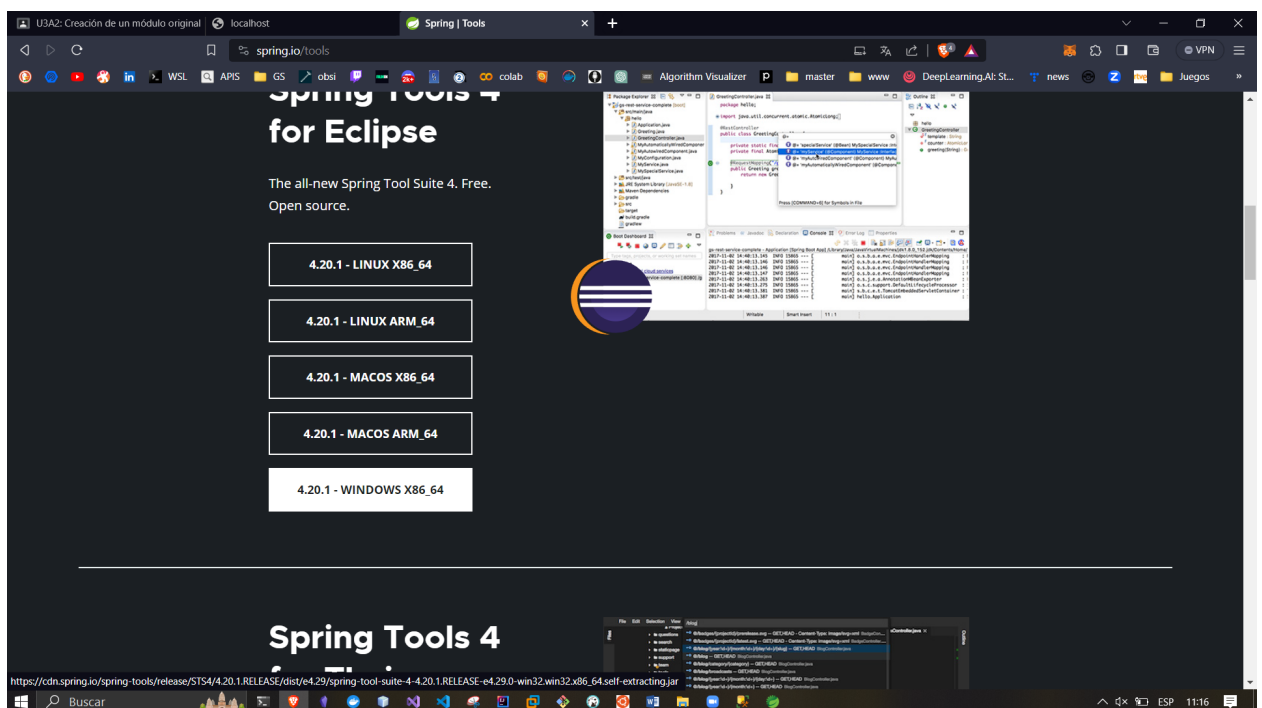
U3A2: Creación de un módulo original | localhost | Spring | Tools

spring.io/tools

VPN

WSL APIS GS obsi colab Algorithm Visualizer master www DeepLearning.AI: St... news Juegos

Spring Tools 4 for Eclipse

The all-new Spring Tool Suite 4. Free. Open source.

4.20.1 - LINUX X86_64

4.20.1 - LINUX ARM_64

4.20.1 - MACOS X86_64

4.20.1 - MACOS ARM_64

4.20.1 - WINDOWS X86_64

Spring Tools 4

https://cdn.spring.io/spring-tools/release/STS4/4.20.1.RELEASE/dist/e4.29/spring-tool-suite-4-4.20.1.RELEASE-e4.29.0-win32.win32.x86_64.self-extracting.jar

Buscar

ESP 11:16